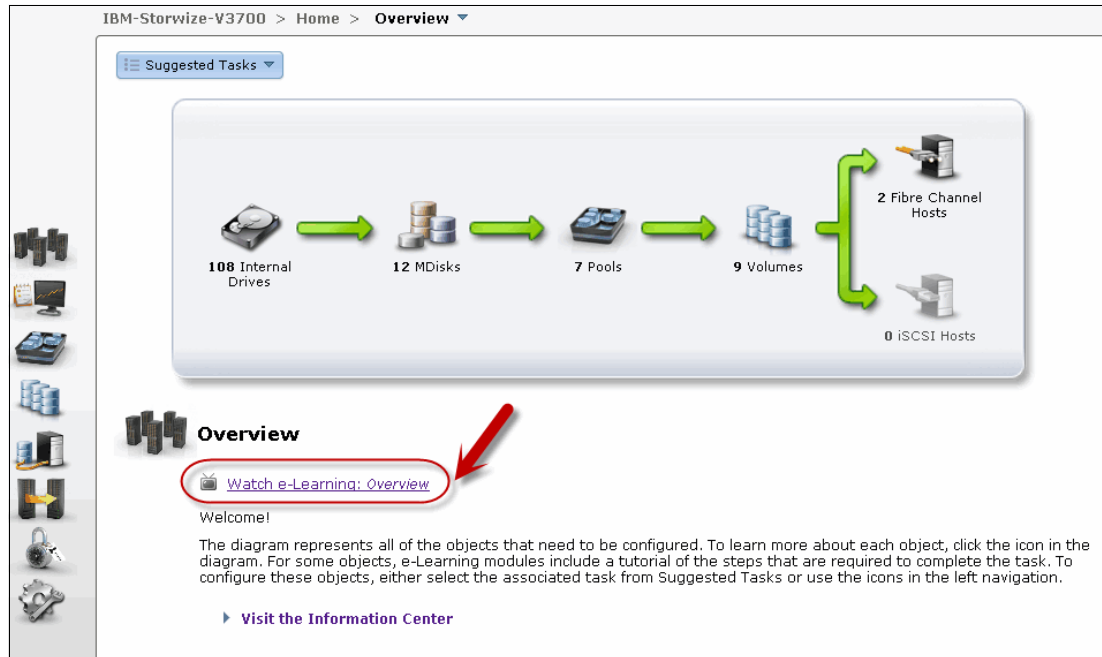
IBM-Storwize-V3700 > Home > Overview

Suggested Tasks

108 Internal Drives

12 MDisks

7 Pools

9 Volumes

2 Fibre Channel Hosts

0 iSCSI Hosts

Overview

Watch e-Learning: Overview

Welcome!

The diagram represents all of the objects that need to be configured. To learn more about each object, click the icon in the diagram. For some objects, e-Learning modules include a tutorial of the steps that are required to complete the task. To configure these objects, either select the associated task from Suggested Tasks or use the icons in the left navigation.

Visit the Information Center